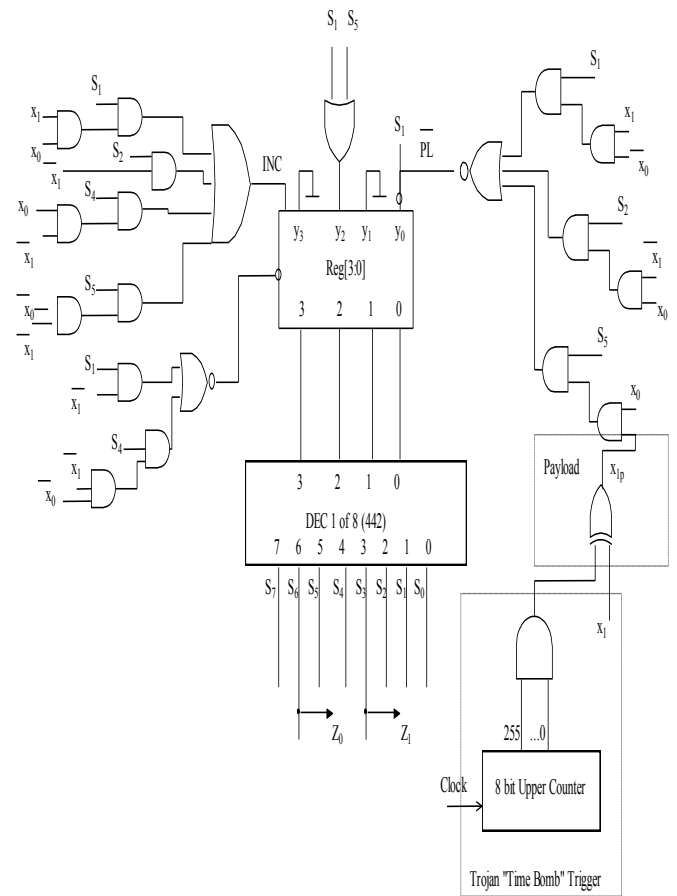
$S_1$ $S_5$

$S_1$
$x_1$
$x_0$
$S_2$
$\overline{x_1}$
$S_4$
$x_0$
$\overline{x_1}$
$S_5$
$\overline{x_0}$
$\overline{x_1}$
INC

$S_1$ $\overline{PL}$

$y_3$ $y_2$ $y_1$ $y_0$
Reg[3:0]
3 2 1 0

$S_1$
$\overline{x_1}$
$S_4$
$\overline{x_1}$
$x_0$

$S_1$
$x_1$
$x_0$
$S_2$
$\overline{x_1}$
$x_0$
$S_5$
$x_0$

Payload
$x_{1p}$
$x_1$

3 2 1 0
DEC 1 of 8 (442)
7 6 5 4 3 2 1 0

$S_7$ $S_6$ $S_5$ $S_4$ $S_3$ $S_2$ $S_1$ $S_0$

$Z_0$ $Z_1$

255 ...0
Clock
8 bit Upper Counter
Trojan "Time Bomb" Trigger